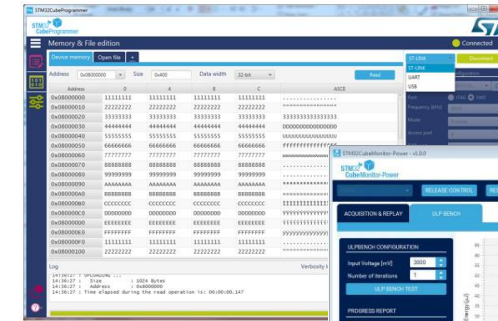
STM32CubeProgrammer

STM32 CubeProgrammer

Memory & File edition

Connected

Device memory | Open file | +

Address 0x08000000 | Size 0x400 | Data width 32-bit | Read

| Address | 0 | 4 | 8 | C | ASCII |
|---|---|---|---|---|---|
| 0x08000000 | 11111111 | 11111111 | 11111111 | 11111111 | ................ |
| 0x08000010 | 22222222 | 22222222 | 22222222 | 22222222 | """""""""""""""" |
| 0x08000020 | 33333333 | 33333333 | 33333333 | 33333333 | 3333333333333333 |
| 0x08000030 | 44444444 | 44444444 | 44444444 | 44444444 | DDDDDDDDDDDDDDDD |
| 0x08000040 | 55555555 | 55555555 | 55555555 | 55555555 | UUUUUUUUUUUUUUUU |
| 0x08000050 | 66666666 | 66666666 | 66666666 | 66666666 | ffffffffffffffff |
| 0x08000060 | 77777777 | 77777777 | 77777777 | 77777777 | wwwwwwwwwwwwwwww |
| 0x08000070 | 88888888 | 88888888 | 88888888 | 88888888 | ................ |
| 0x08000080 | 99999999 | 99999999 | 99999999 | 99999999 | ................ |
| 0x08000090 | AAAAAAAA | AAAAAAAA | AAAAAAAA | AAAAAAAA | ................ |
| 0x080000A0 | BBBBBBBB | BBBBBBBB | BBBBBBBB | BBBBBBBB | ................ |
| 0x080000B0 | CCCCCCCC | CCCCCCCC | CCCCCCCC | CCCCCCCC | IIIIIIIIIIIIIIII |
| 0x080000C0 | DDDDDDDD | DDDDDDDD | DDDDDDDD | DDDDDDDD | ................ |
| 0x080000D0 | EEEEEEEE | EEEEEEEE | EEEEEEEE | EEEEEEEE | ................ |
| 0x080000E0 | FFFFFFFF | FFFFFFFF | FFFFFFFF | FFFFFFFF | yyyyyyyyyyyyyyyy |
| 0x080000F0 | 11111111 | 11111111 | 11111111 | 11111111 | ................ |
| 0x08000100 | 22222222 | 22222222 | 22222222 | 22222222 | """""""""""""""" |

Log | Verbosity l

14:16:27 : UPLOADING ...
14:16:27 : Size : 1024 Bytes
14:16:27 : Address : 0x08000000
14:16:27 : Time elapsed during the read operation is: 00:00:00.147

ST-LINK
ST-LINK
UART
USB

STM32CubeMonitor-Power - v3.0.0

STM32 CubeMonitor-Power

RELEASE CONTROL

ACQUISITION & REPLAY | ULP BENCH

ULPBENCH CONFIGURATION

Input Voltage [mV] 3000

Number of Iterations 1

ULP BENCH TEST

PROGRESS REPORT

Energy [µJ]